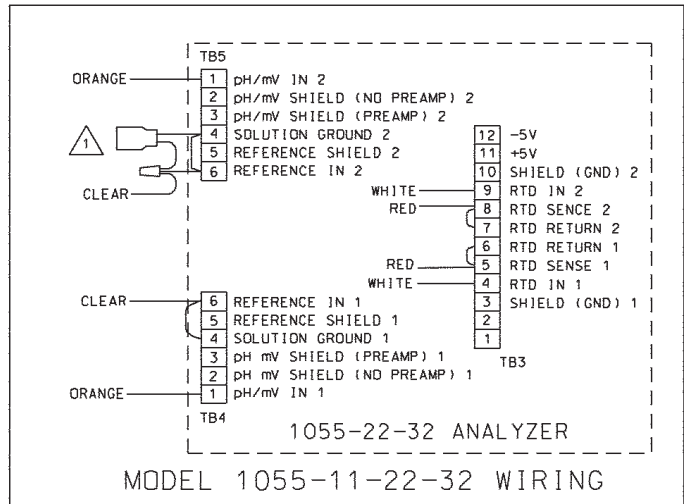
TB5

ORANGE 1 pH/mV IN 2
2 pH/mV SHIELD (NO PREAMP) 2
3 pH/mV SHIELD (PREAMP) 2
1 4 SOLUTION GROUND 2
5 REFERENCE SHIELD 2
6 REFERENCE IN 2
CLEAR

12 -5V
11 +5V
10 SHIELD (GND) 2
WHITE 9 RTD IN 2
RED 8 RTD SENCE 2
7 RTD RETURN 2
6 RTD RETURN 1
RED 5 RTD SENSE 1
WHITE 4 RTD IN 1
3 SHIELD (GND) 1
2
1
TB3

CLEAR 6 REFERENCE IN 1
5 REFERENCE SHIELD 1
4 SOLUTION GROUND 1
3 pH mV SHIELD (PREAMP) 1
2 pH mV SHIELD (NO PREAMP) 1
ORANGE 1 pH/mV IN 1
TB4

1055-22-32 ANALYZER

MODEL 1055-11-22-32 WIRING